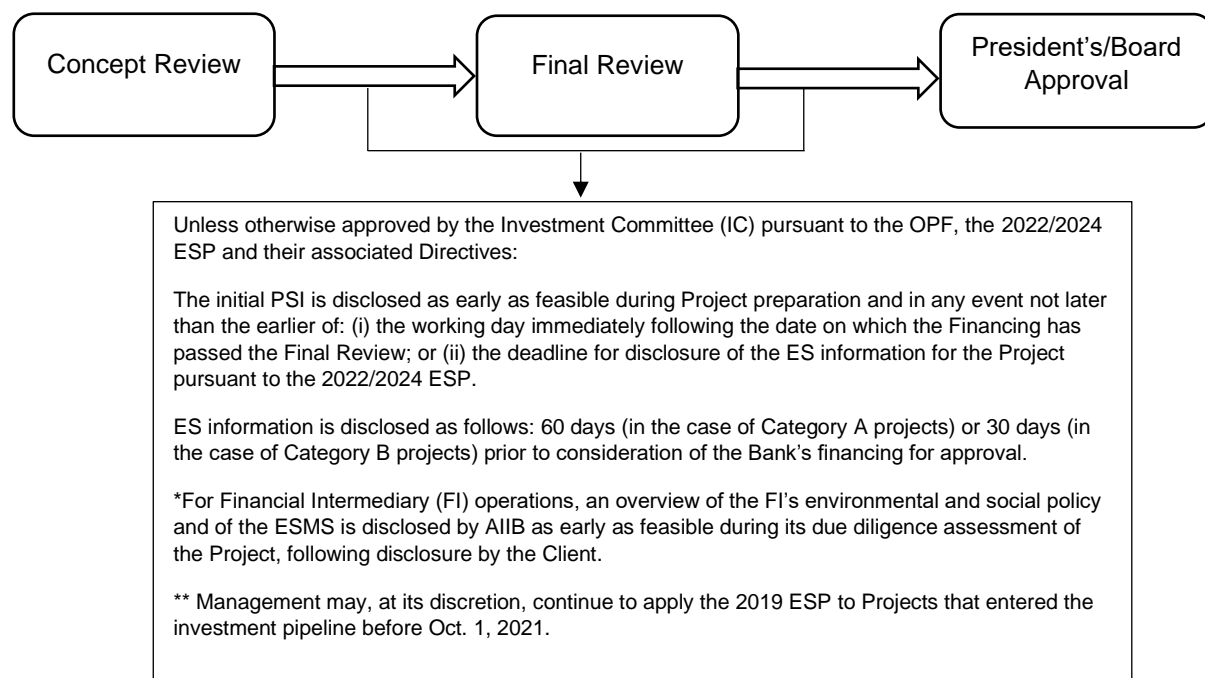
Concept Review

Final Review

President's/Board Approval

Unless otherwise approved by the Investment Committee (IC) pursuant to the OPF, the 2022/2024 ESP and their associated Directives:

The initial PSI is disclosed as early as feasible during Project preparation and in any event not later than the earlier of: (i) the working day immediately following the date on which the Financing has passed the Final Review; or (ii) the deadline for disclosure of the ES information for the Project pursuant to the 2022/2024 ESP.

ES information is disclosed as follows: 60 days (in the case of Category A projects) or 30 days (in the case of Category B projects) prior to consideration of the Bank's financing for approval.

*For Financial Intermediary (FI) operations, an overview of the FI's environmental and social policy and of the ESMS is disclosed by AIIB as early as feasible during its due diligence assessment of the Project, following disclosure by the Client.

** Management may, at its discretion, continue to apply the 2019 ESP to Projects that entered the investment pipeline before Oct. 1, 2021.